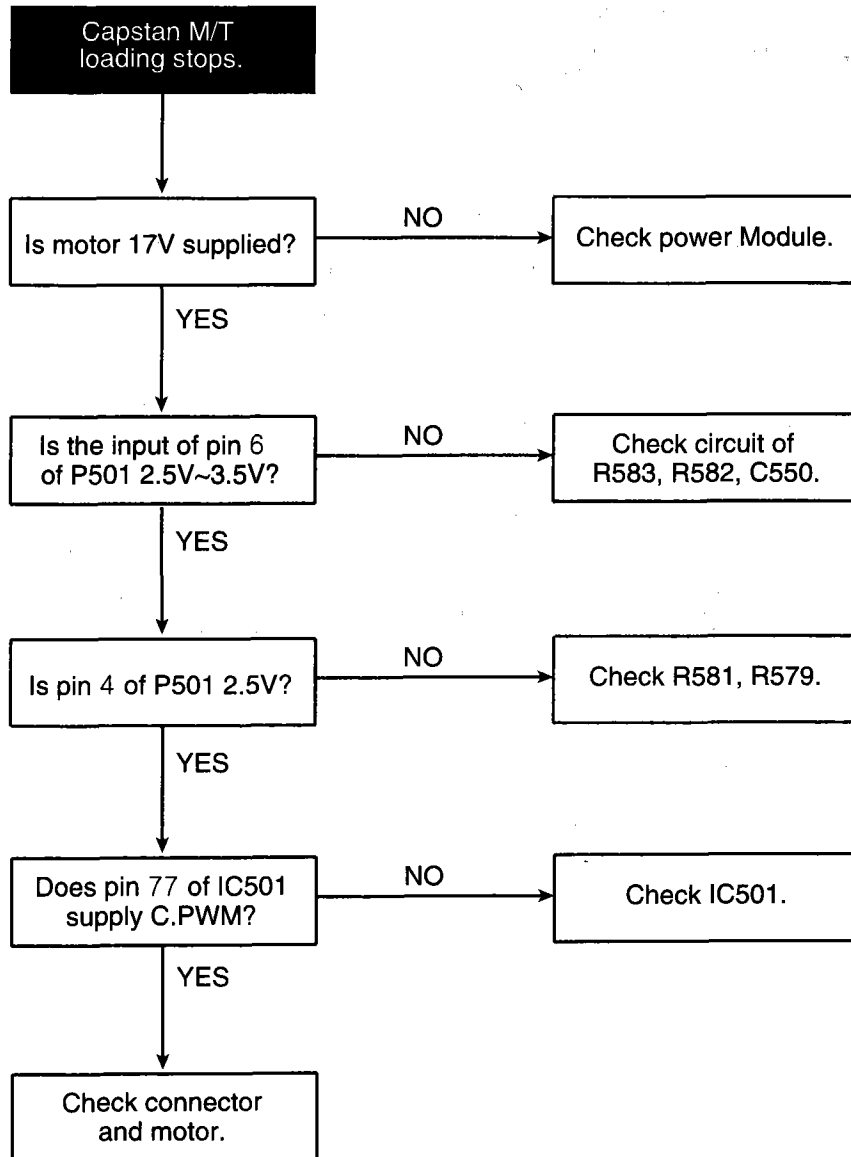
Capstan M/T loading stops.

Is motor 17V supplied?

NO

Check power Module.

YES

Is the input of pin 6 of P501 2.5V~3.5V?

NO

Check circuit of R583, R582, C550.

YES

Is pin 4 of P501 2.5V?

NO

Check R581, R579.

YES

Does pin 77 of IC501 supply C.PWM?

NO

Check IC501.

YES

Check connector and motor.